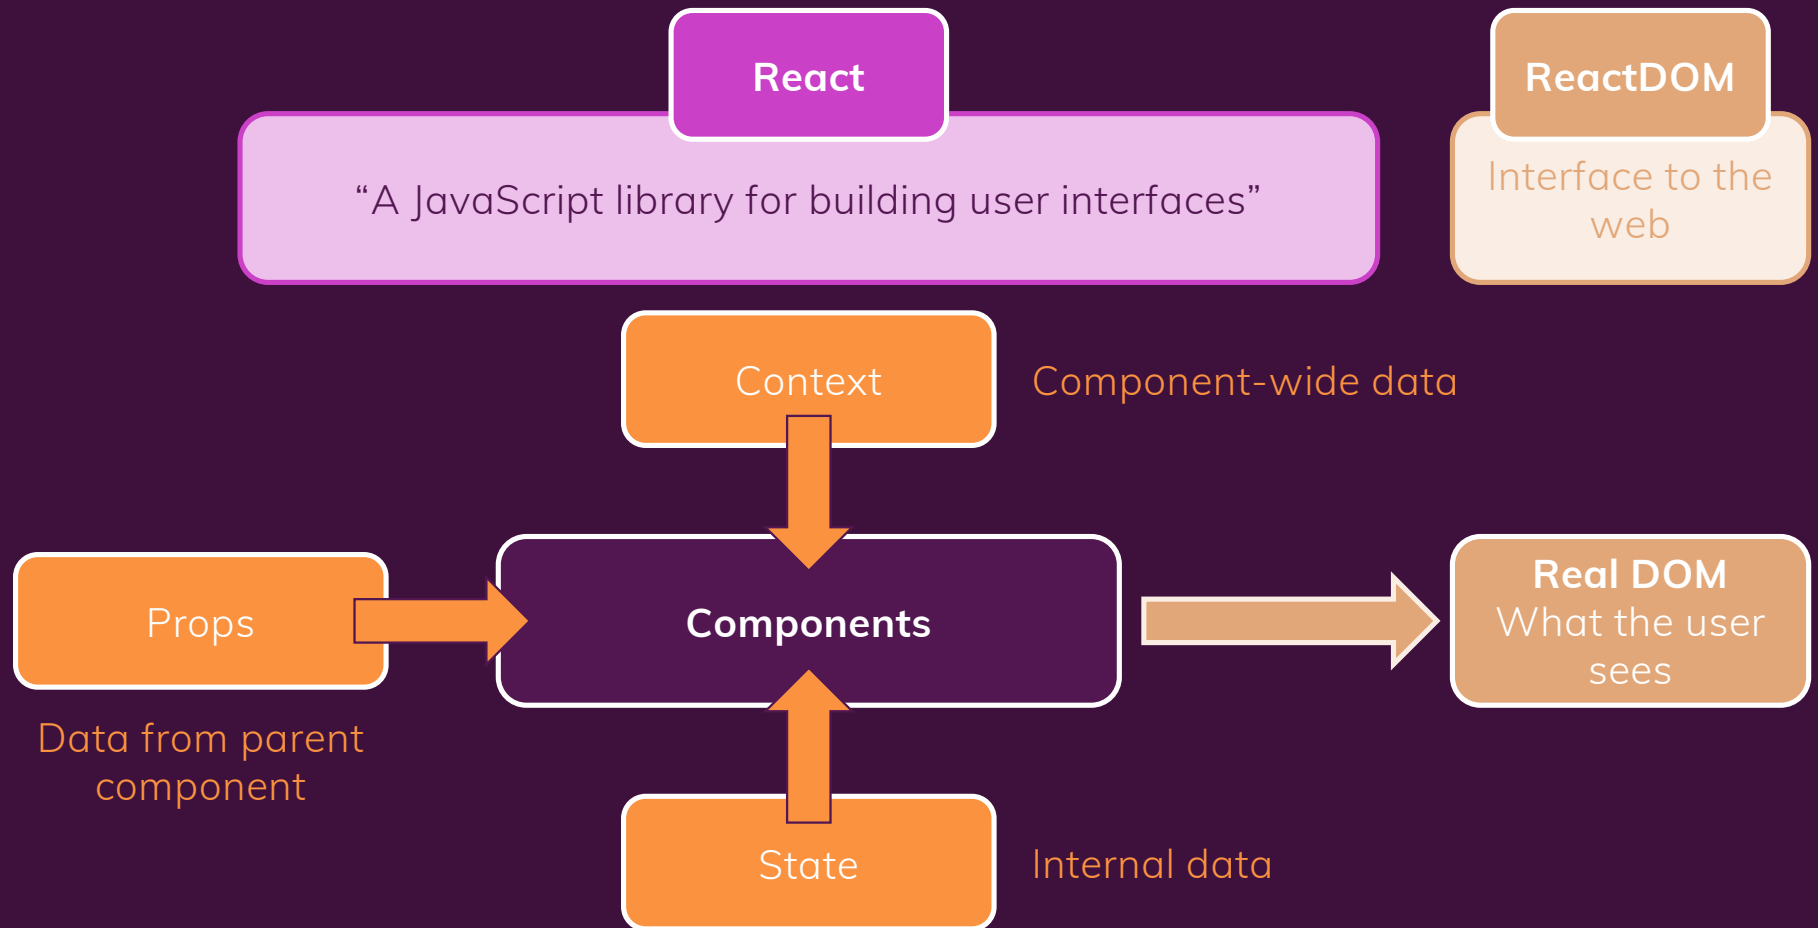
React

"A JavaScript library for building user interfaces"

ReactDOM

Interface to the web

Context

Component-wide data

Props

Components

Real DOM
What the user sees

Data from parent component

State

Internal data